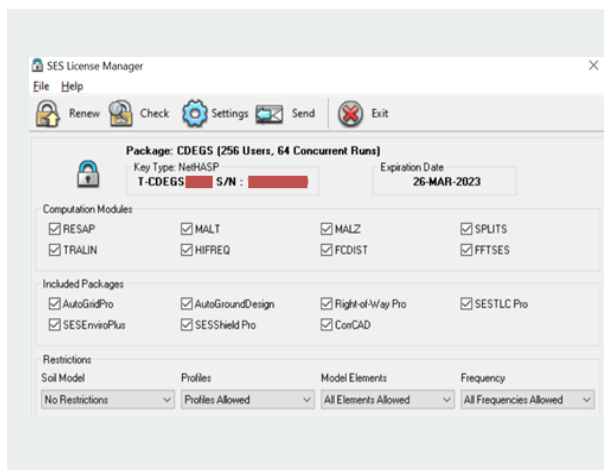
SES License Manager
File Help
Renew Check Settings Send Exit

Package: CDEGS (256 Users, 64 Concurrent Runs)
Key Type: NetHASP
T-CDEGS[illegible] S/N : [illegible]
Expiration Date
26-MAR-2023

Computation Modules
☑ RESAP ☑ MALT ☑ MALZ ☑ SPLITS
☑ TRALIN ☑ HIFREQ ☑ FCDIST ☑ FFTSES

Included Packages
☑ AutoGridPro ☑ AutoGroundDesign ☑ Right-of-Way Pro ☑ SESTLC Pro
☑ SESEnviroPlus ☑ SESShield Pro ☑ CorrCAD

Restrictions
Soil Model
No Restrictions
Profiles
Profiles Allowed
Model Elements
All Elements Allowed
Frequency
All Frequencies Allowed